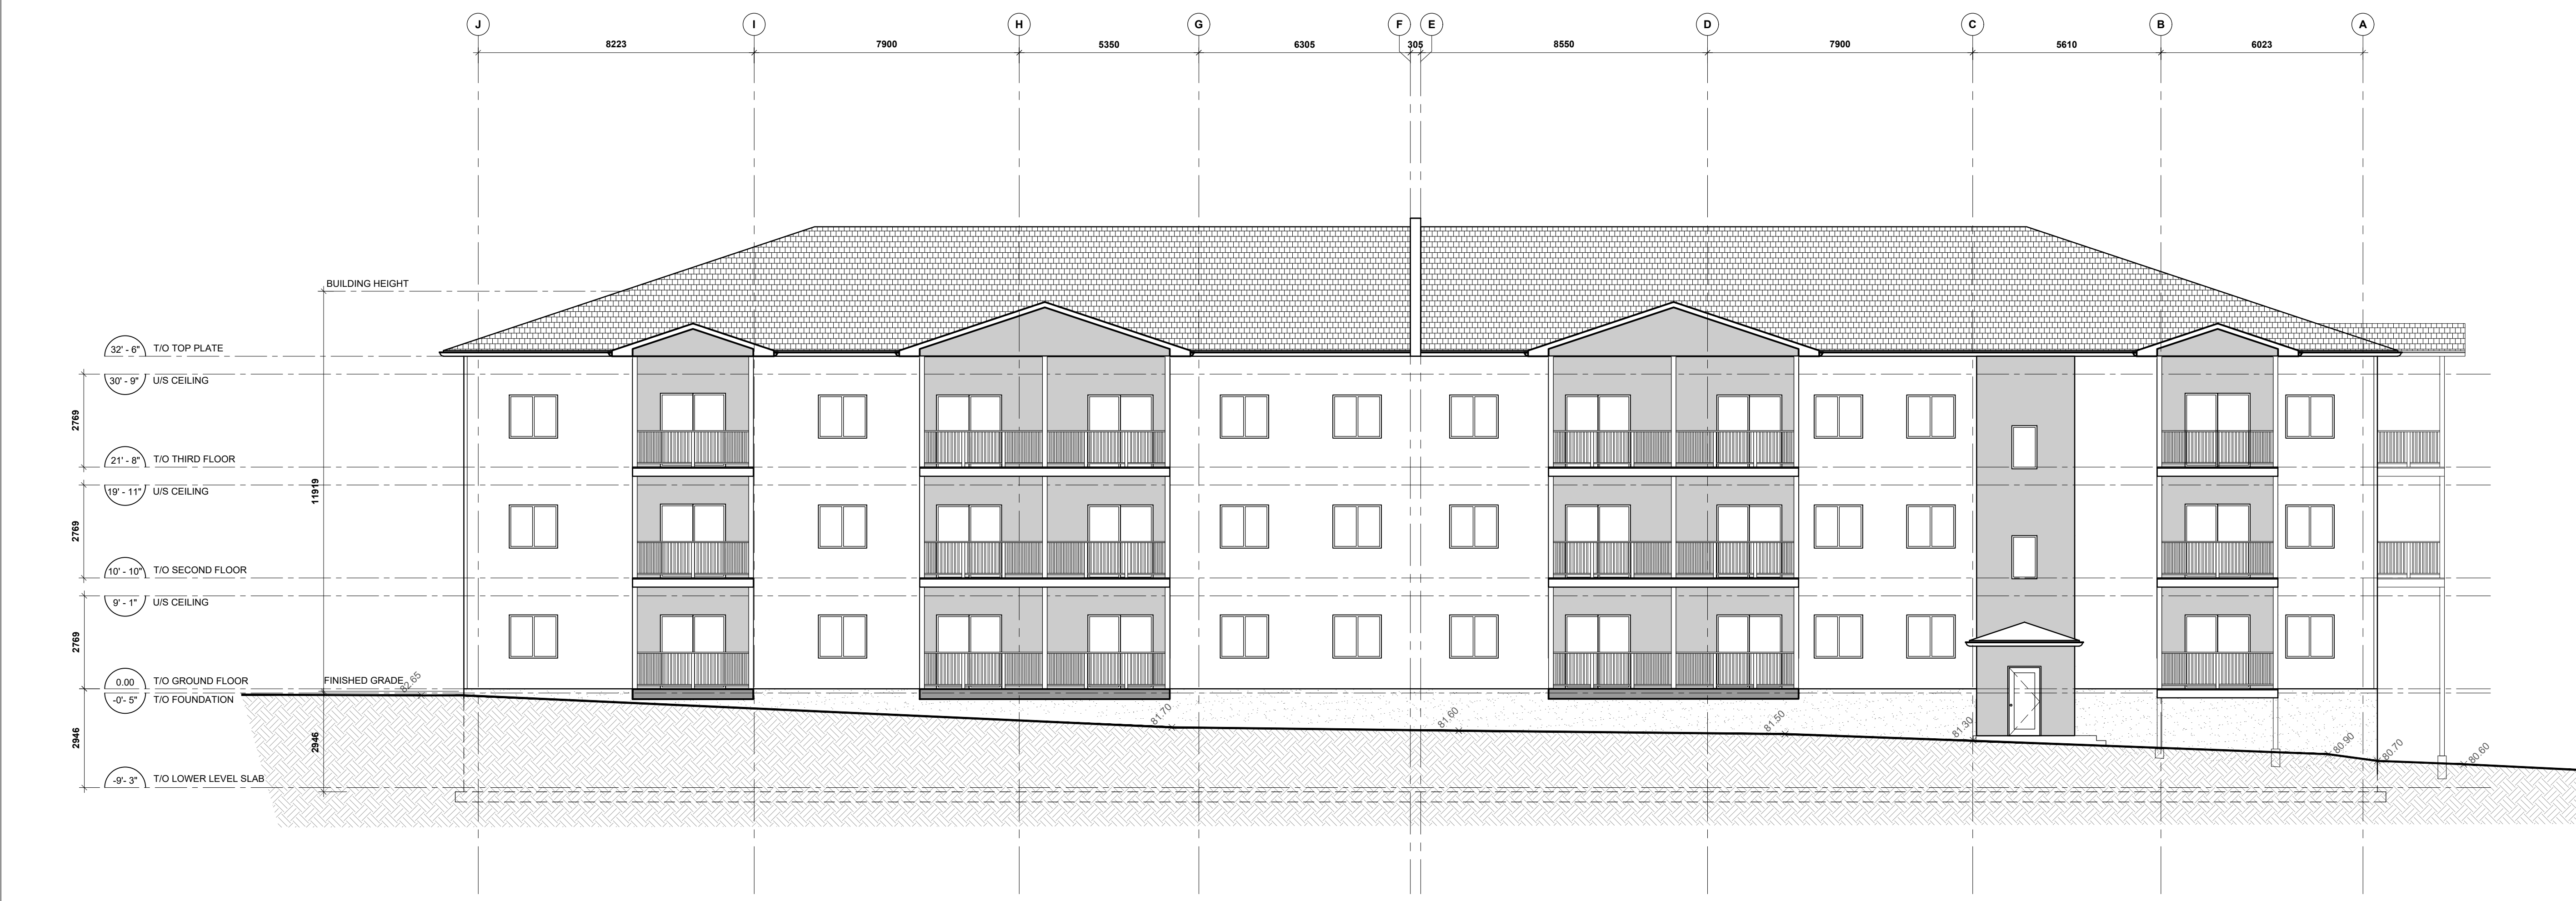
J I H G F E D C B A

8223 7900 5350 6305 305 8550 7900 5610 6023

BUILDING HEIGHT

32' - 6" T/O TOP PLATE

30' - 9" U/S CEILING

2769

21' - 8" T/O THIRD FLOOR

19' - 11" U/S CEILING

11919

2769

10' - 10" T/O SECOND FLOOR

9' - 1" U/S CEILING

2769

0.00 T/O GROUND FLOOR

FINISHED GRADE

82.65

-0' - 5" T/O FOUNDATION

2946

2946

-9' - 3" T/O LOWER LEVEL SLAB

81.70

81.60

81.50

81.30

80.90

80.70

80.60